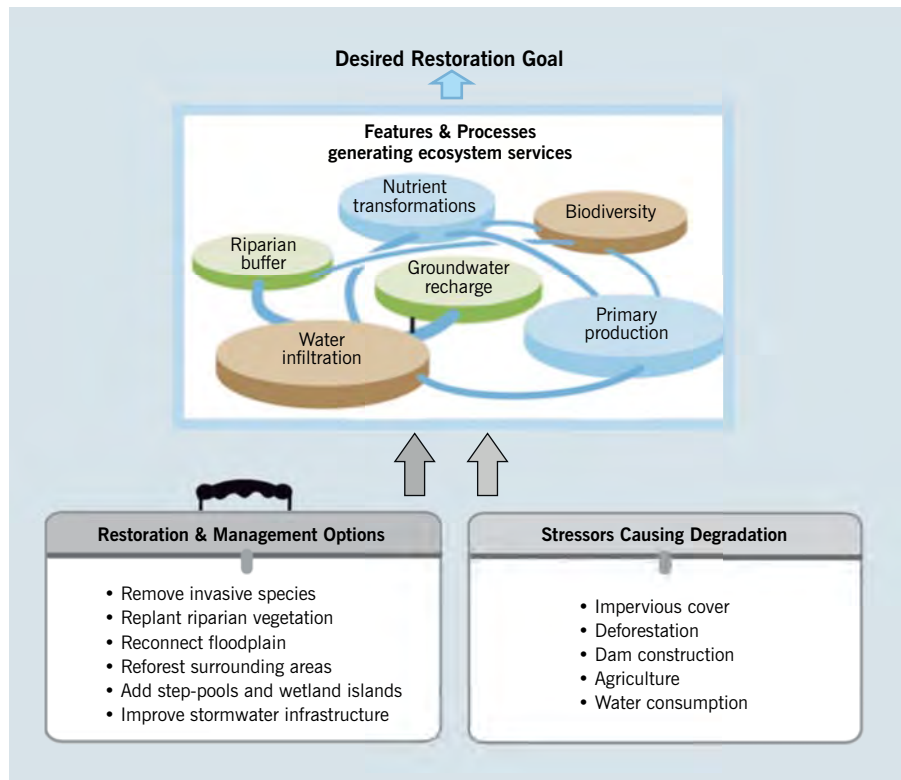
Desired Restoration Goal

Features & Processes generating ecosystem services

Nutrient transformations

Biodiversity

Riparian buffer

Groundwater recharge

Primary production

Water infiltration

Restoration & Management Options

• Remove invasive species
• Replant riparian vegetation
• Reconnect floodplain
• Reforest surrounding areas
• Add step-pools and wetland islands
• Improve stormwater infrastructure

Stressors Causing Degradation

• Impervious cover
• Deforestation
• Dam construction
• Agriculture
• Water consumption